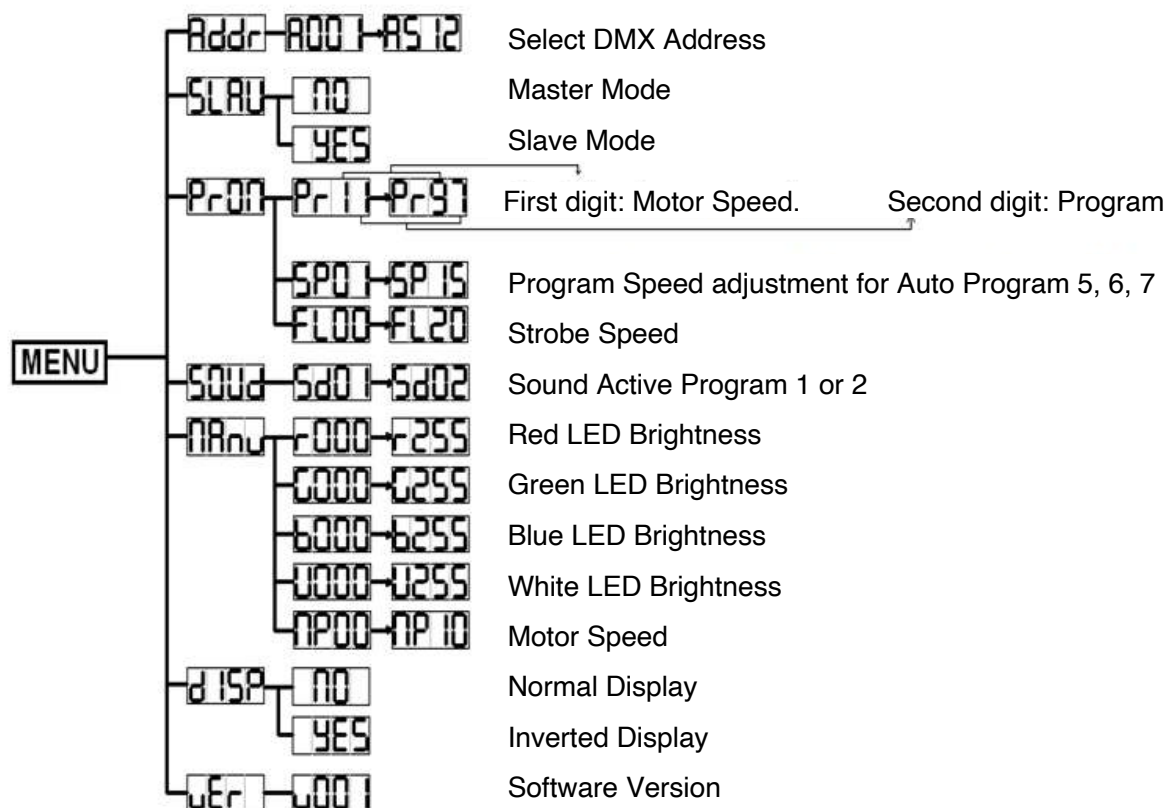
MENU

Addr A001 A512 Select DMX Address

SLAU NO Master Mode

YES Slave Mode

PrON Pr11 Pr97 First digit: Motor Speed. Second digit: Program

SP01 SP15 Program Speed adjustment for Auto Program 5, 6, 7

FL00 FL20 Strobe Speed

SOUd Sd01 Sd02 Sound Active Program 1 or 2

MAnu r000 r255 Red LED Brightness

G000 G255 Green LED Brightness

b000 b255 Blue LED Brightness

U000 U255 White LED Brightness

MP00 MP10 Motor Speed

dISP NO Normal Display

YES Inverted Display

uEr u001 Software Version